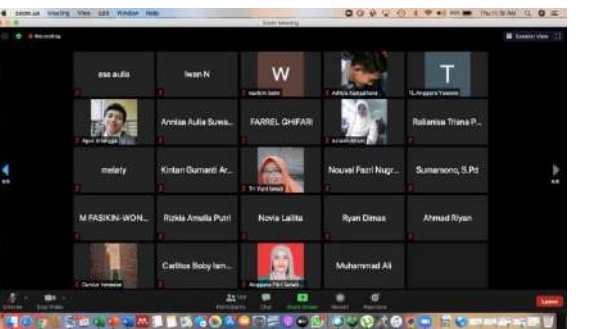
zoom.us Meeting View Edit Window Help

Zoom Meeting

Recording

Speaker View

asa aulia

Iwan N

W

T

Annisa Aulia Suwa...

FARREL GHIFARI

Rofianisa Triana P...

melaty

Kintan Gumanti Ar...

Nouval Fazri Nugr...

Sumarsono, S.Pd

M FASIKIN-WON...

Rizkia Amalia Putri

Novia Lailita

Ryan Dimas

Ahmad Riyan

Carlitos Boby Iam...

Muhammad Ali

Participants

Chat

Share Screen

Record

Reactions

Leave